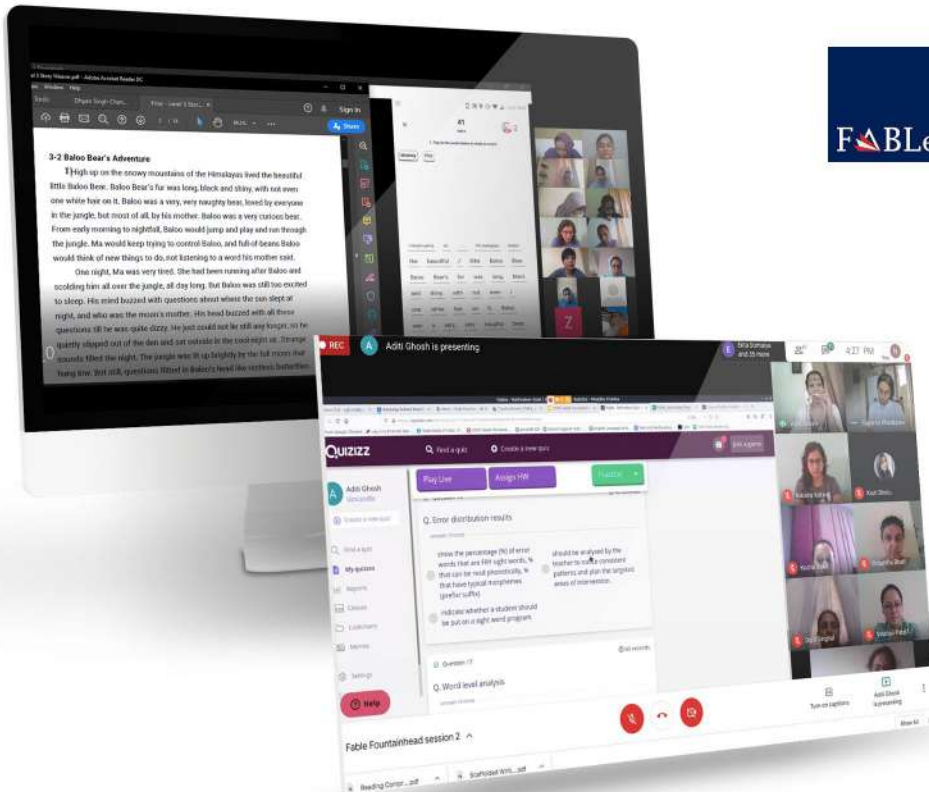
FABLe

3-2 Baloo Bear's Adventure

High up on the snowy mountains of the Himalayas lived the beautiful little Baloo Bear. Baloo Bear's fur was long, black and shiny, with not even one white hair on it. Baloo was a very, very naughty bear, loved by everyone in the jungle, but most of all, by his mother. Baloo was a very curious bear. From early morning to nightfall, Baloo would jump and play and run through the jungle. Ma would keep trying to control Baloo, and full-of-beans Baloo would think of new things to do, not listening to a word his mother said.

One night, Ma was very tired. She had been running after Baloo and scolding him all over the jungle, all day long. But Baloo was still too excited to sleep. His mind buzzed with questions about where the sun slept at night, and who was the moon's friend. His head buzzed with all these questions till he was quite dizzy. He just could not lie still any longer, so he quietly slipped out of the den and sat outside in the cool night air. Strange sounds filled the night. The jungle was lit up brightly by the full moon that hung low. But still, questions filled in Baloo's head like restless butterflies.

Sign In

Share

REC

Aditi Ghosh is presenting

4:27 PM

QUIZIZZ

Find a quiz

Create a new quiz

Join a game

Aditi Ghosh

Create a new quiz

Find a quiz

My quizzes

Reports

Classes

Collections

Memes

Settings

Help

Play Live

Assign HW

Practice

Q. Error distribution results

show the percentage (%) of error words that are HW sight words, % that can be read phonetically, % that have typical morphemes (prefix/ suffix)

should be analyzed by the teacher to make consistent patterns and plan the targeted areas of intervention

indicate whether a student should be put on a sight word program

Question 17

Q. Word level analysis

Fable Fountainhead session 2

Turn on captions

Aditi Ghosh is presenting

Reading Compr....pdf

Scaffolded Writ....pdf

Show All